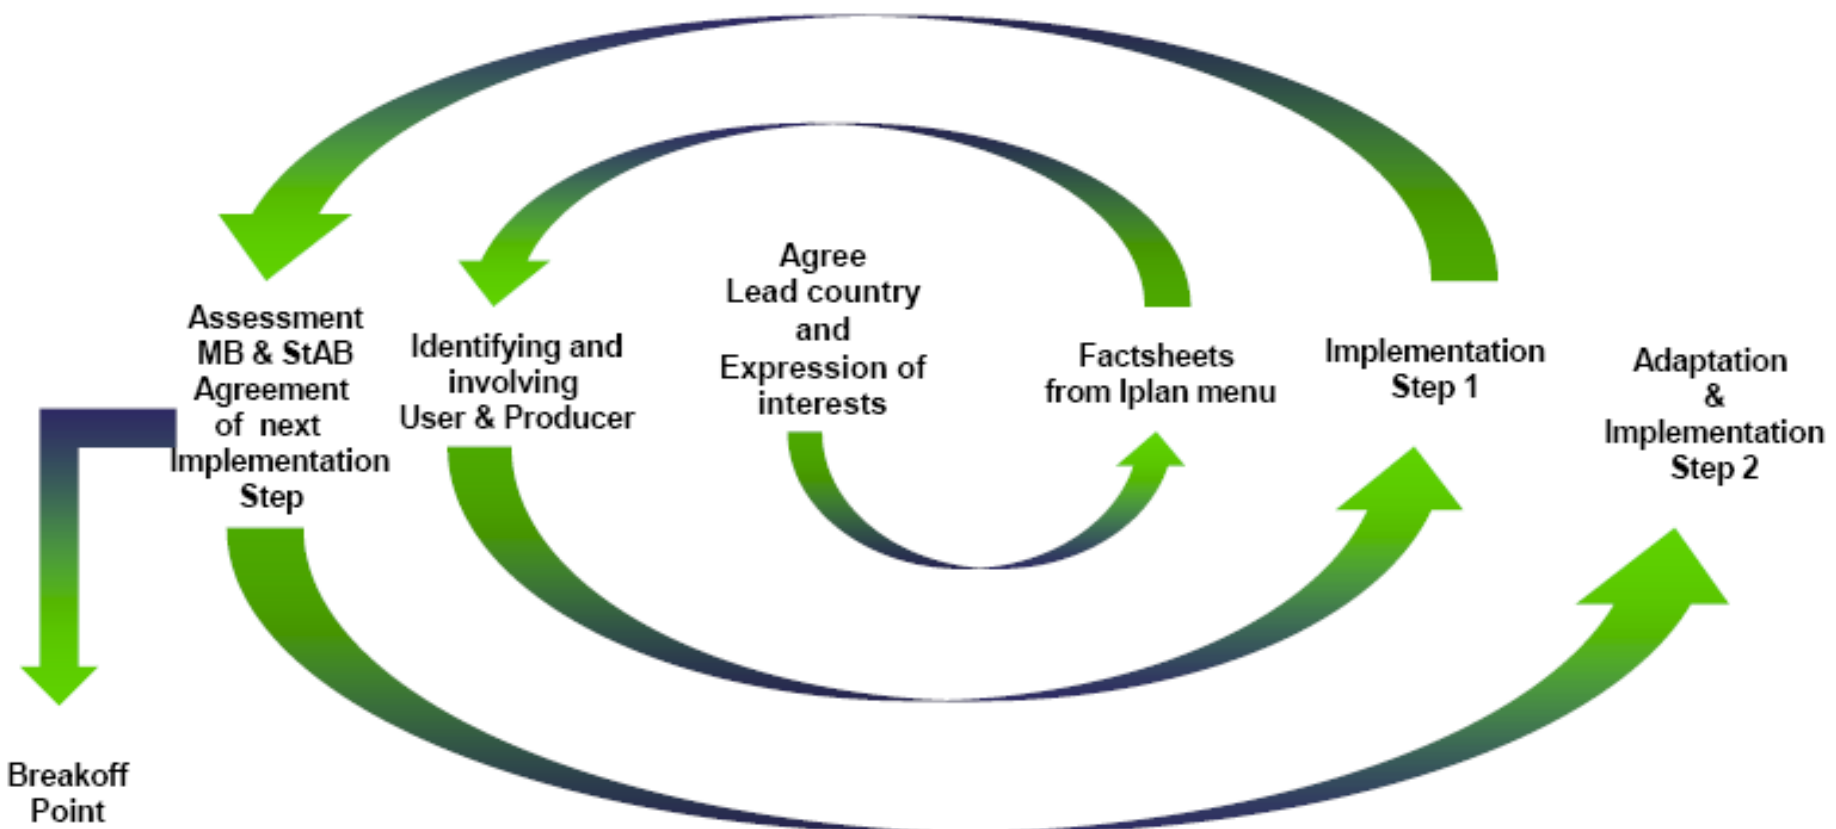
Assessment MB & StAB Agreement of next Implementation Step

Identifying and involving User & Producer

Agree Lead country and Expression of interests

Factsheets from Iplan menu

Implementation Step 1

Adaptation & Implementation Step 2

Breakoff Point